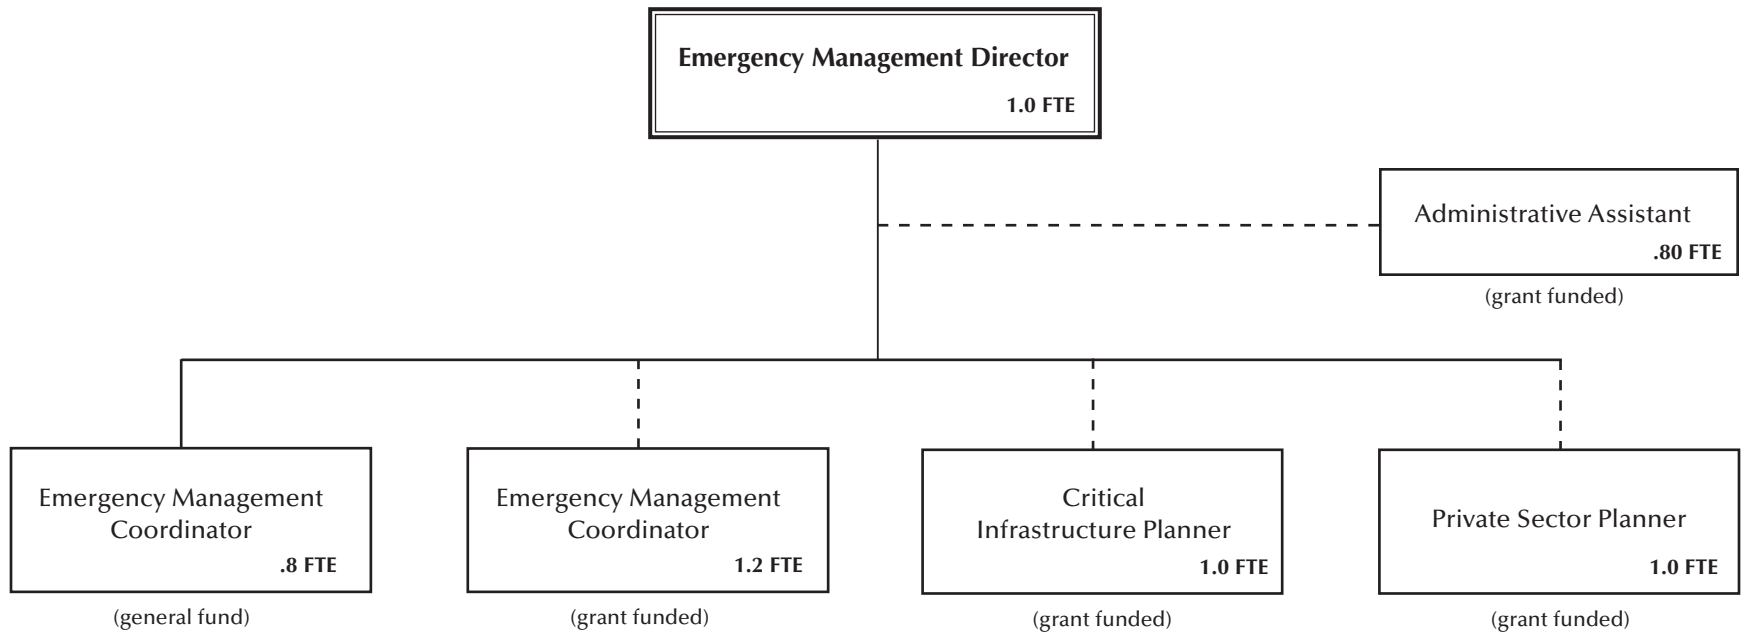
Emergency Management Director
1.0 FTE

Administrative Assistant
.80 FTE
(grant funded)

Emergency Management Coordinator
.8 FTE
(general fund)

Emergency Management Coordinator
1.2 FTE
(grant funded)

Critical Infrastructure Planner
1.0 FTE
(grant funded)

Private Sector Planner
1.0 FTE
(grant funded)